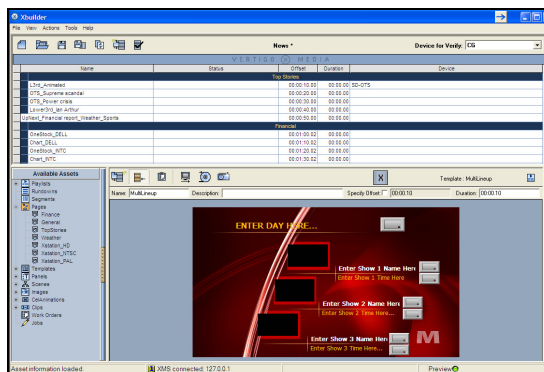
Xbuilder

File View Actions Tools Help

News *

Device for Verify: CG

VERTIGO MEDIA

| Name | Status | Offset | Duration | Device |
|---|---|---|---|---|
| Top Stories | | | | |
| L3rd_Animated | | 00:00:10.00 | 00:00:05.00 | SD-DTS |
| OTS_Supreme scandal | | 00:00:20.00 | 00:00:00.00 | |
| OTS_Power crisis | | 00:00:30.00 | 00:00:00.00 | |
| Lower3rd_Ian Arthur | | 00:00:40.00 | 00:00:00.00 | |
| UpNext_Financial report_Weather_Sports | | 00:00:50.00 | 00:00:00.00 | |
| Financial | | | | |
| OneStock_DELL | | 00:01:00.02 | 00:00:00.00 | |
| Chart_DELL | | 00:01:10.02 | 00:00:00.00 | |
| OneStock_NTC | | 00:01:20.02 | 00:00:00.00 | |
| Chart_NTC | | 00:01:30.02 | 00:00:00.00 | |

Available Assets

Playlists
Rundowns
Segments
Pages
Finance
General
TopStories
Weather
Xstation_HD
Xstation_NTSC
Xstation_PAL
Templates
Panels
Scenes
Images
Cstations
Clips
Work Orders
Jobs

X

Template : MultiLineup

Name: MultiLineup Description: Specify Offset 00:00:10 Duration: 00:00:10

ENTER DAY HERE...

Enter Show 1 Name Here
Enter Show 1 Time Here...

Enter Show 2 Name Here
Enter Show 2 Time Here...

Enter Show 3 Name Here
Enter Show 3 Time Here...

Asset information loaded. XMS connected: 127.0.0.1 Preview